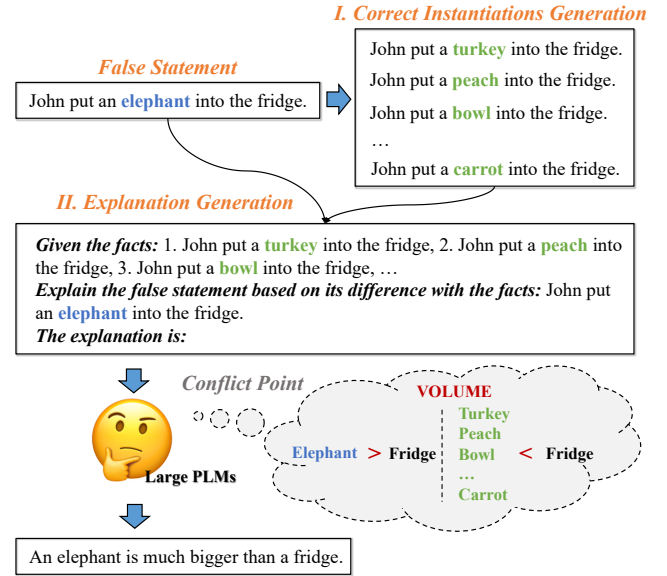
I. Correct Instantiations Generation

False Statement

John put an elephant into the fridge.

John put a turkey into the fridge.

John put a peach into the fridge.

John put a bowl into the fridge.

…

John put a carrot into the fridge.

II. Explanation Generation

Given the facts: 1. John put a turkey into the fridge, 2. John put a peach into the fridge, 3. John put a bowl into the fridge, …
Explain the false statement based on its difference with the facts: John put an elephant into the fridge.
The explanation is:

Conflict Point

VOLUME

Elephant > Fridge

Turkey
Peach
Bowl
…
Carrot

< Fridge

Large PLMs

An elephant is much bigger than a fridge.